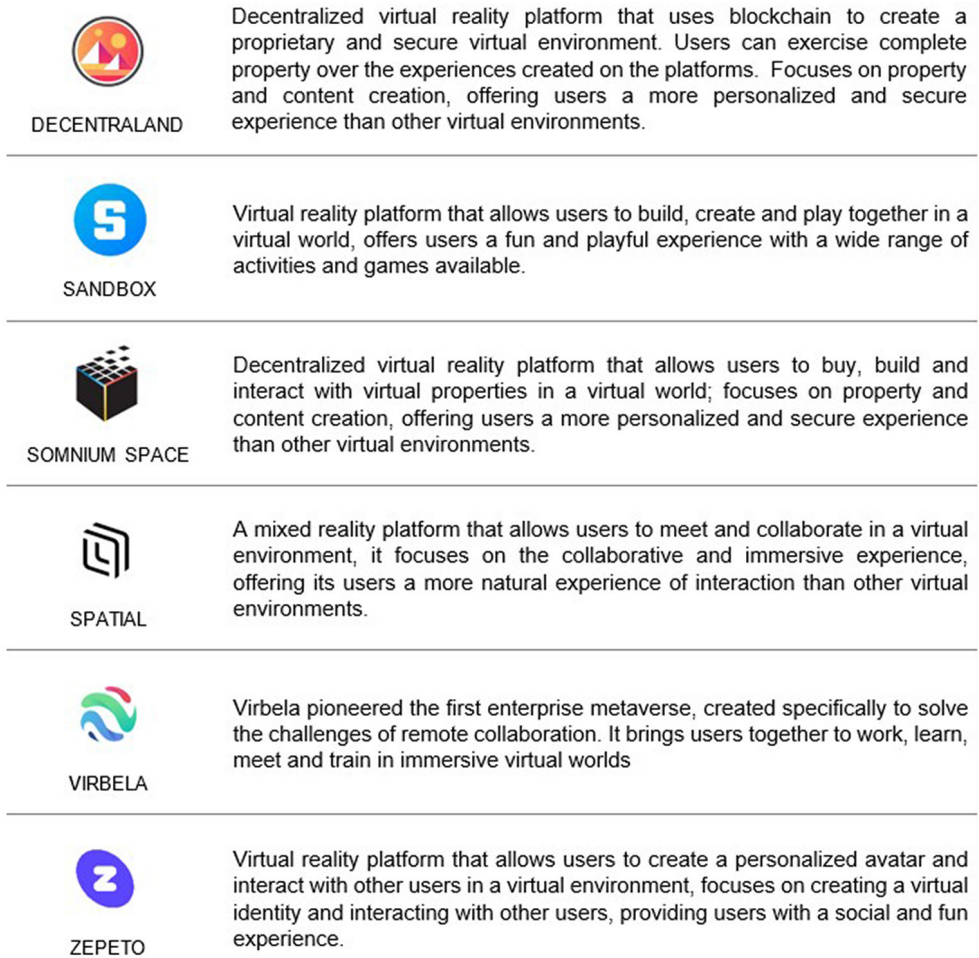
| | |
|---|---|
| DECENTRALAND | Decentralized virtual reality platform that uses blockchain to create a proprietary and secure virtual environment. Users can exercise complete property over the experiences created on the platforms. Focuses on property and content creation, offering users a more personalized and secure experience than other virtual environments. |
| S SANDBOX | Virtual reality platform that allows users to build, create and play together in a virtual world, offers users a fun and playful experience with a wide range of activities and games available. |
| SOMNIUM SPACE | Decentralized virtual reality platform that allows users to buy, build and interact with virtual properties in a virtual world; focuses on property and content creation, offering users a more personalized and secure experience than other virtual environments. |
| SPATIAL | A mixed reality platform that allows users to meet and collaborate in a virtual environment, it focuses on the collaborative and immersive experience, offering its users a more natural experience of interaction than other virtual environments. |
| VIRBELA | Virbela pioneered the first enterprise metaverse, created specifically to solve the challenges of remote collaboration. It brings users together to work, learn, meet and train in immersive virtual worlds |
| Z ZEPETO | Virtual reality platform that allows users to create a personalized avatar and interact with other users in a virtual environment, focuses on creating a virtual identity and interacting with other users, providing users with a social and fun experience. |